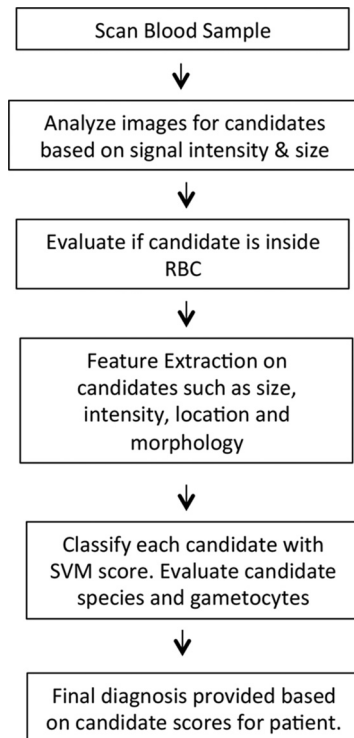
Scan Blood Sample

Analyze images for candidates based on signal intensity & size

Evaluate if candidate is inside RBC

Feature Extraction on candidates such as size, intensity, location and morphology

Classify each candidate with SVM score. Evaluate candidate species and gametocytes

Final diagnosis provided based on candidate scores for patient.